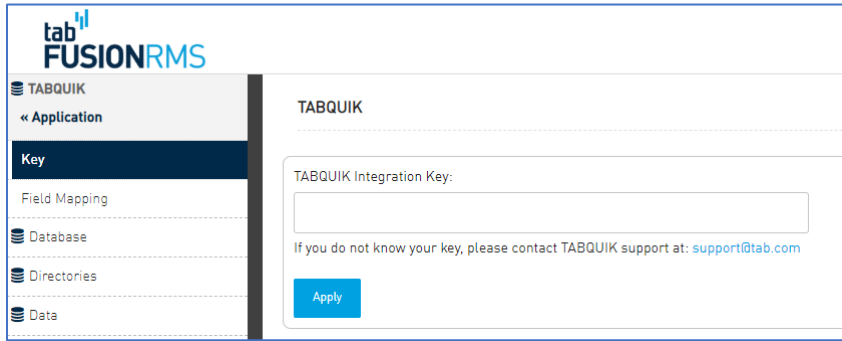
tab
FUSIONRMS

TABQUIK
« Application
Key
Field Mapping
Database
Directories
Data

TABQUIK

TABQUIK Integration Key:

If you do not know your key, please contact TABQUIK support at: support@tab.com

Apply